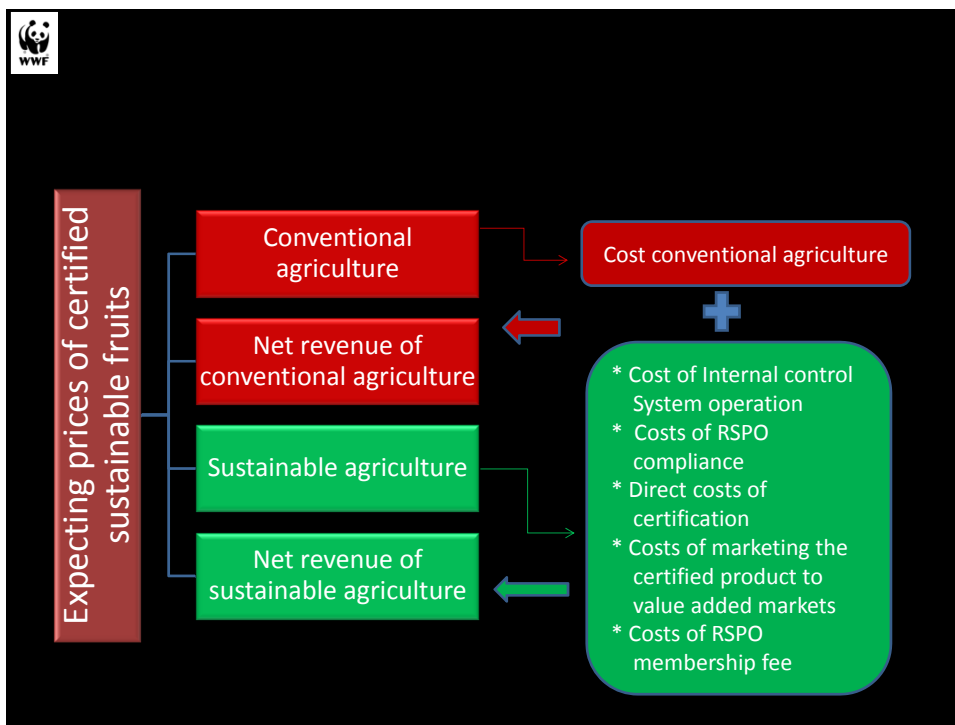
WWF

Expecting prices of certified sustainable fruits

Conventional agriculture

Net revenue of conventional agriculture

Sustainable agriculture

Net revenue of sustainable agriculture

Cost conventional agriculture

* Cost of Internal control System operation
* Costs of RSPO compliance
* Direct costs of certification
* Costs of marketing the certified product to value added markets
* Costs of RSPO membership fee